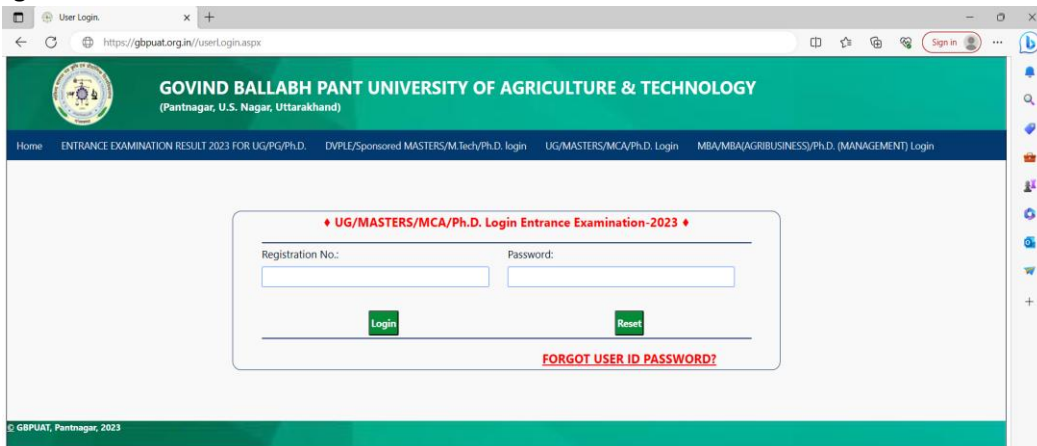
User Login.

https://gbpuat.org.in//userLogin.aspx

Sign in

GOVIND BALLABH PANT UNIVERSITY OF AGRICULTURE & TECHNOLOGY
(Pantnagar, U.S. Nagar, Uttarakhand)

Home   ENTRANCE EXAMINATION RESULT 2023 FOR UG/PG/Ph.D.   DVPLE/Sponsored MASTERS/M.Tech/Ph.D. login   UG/MASTERS/MCA/Ph.D. Login   MBA/MBA(AGRIBUSINESS)/Ph.D. (MANAGEMENT) Login

♦ UG/MASTERS/MCA/Ph.D. Login Entrance Examination-2023 ♦

Registration No.:

Password:

Login

Reset

FORGOT USER ID PASSWORD?

© GBPUAT, Pantnagar, 2023